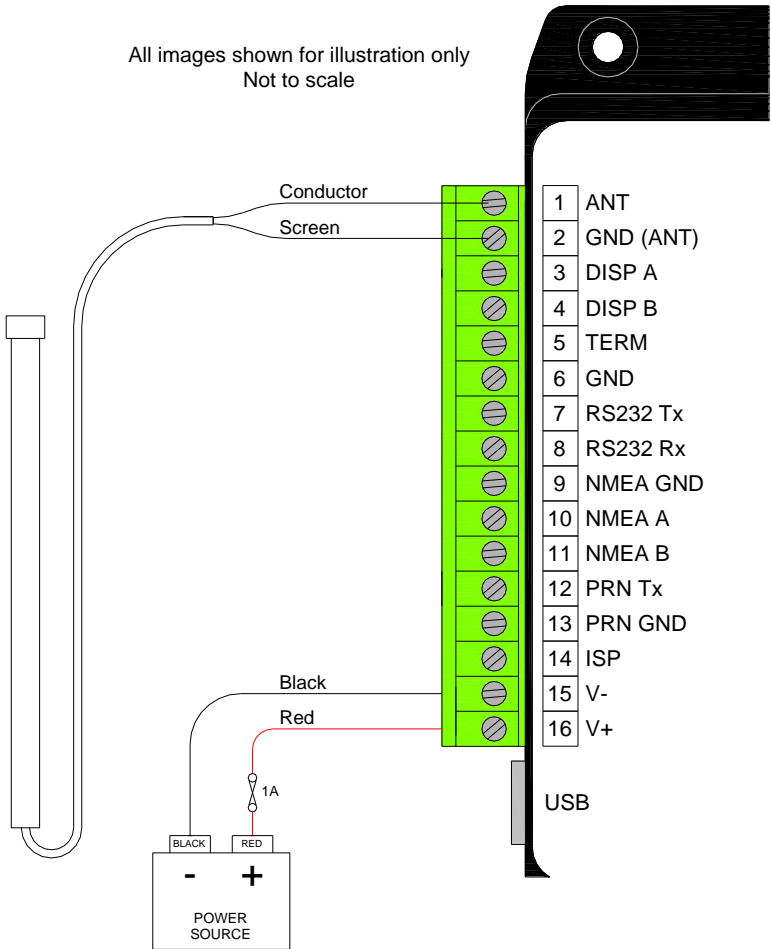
All images shown for illustration only
Not to scale

Conductor
Screen

| | |
|---|---|
| 1 | ANT |
| 2 | GND (ANT) |
| 3 | DISP A |
| 4 | DISP B |
| 5 | TERM |
| 6 | GND |
| 7 | RS232 Tx |
| 8 | RS232 Rx |
| 9 | NMEA GND |
| 10 | NMEA A |
| 11 | NMEA B |
| 12 | PRN Tx |
| 13 | PRN GND |
| 14 | ISP |
| 15 | V- |
| 16 | V+ |

Black
Red
1A
USB
BLACK
RED
-
+
POWER SOURCE